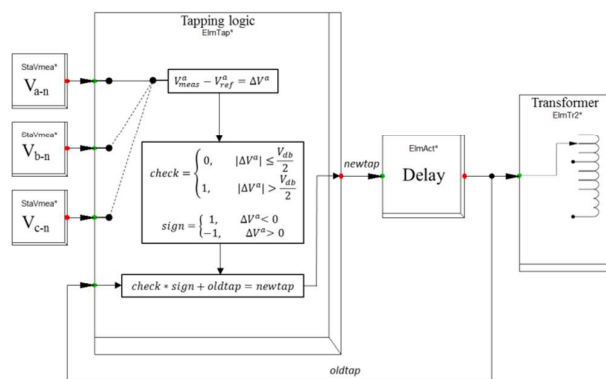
Tapping logic
ElmTap*

StaVmea*
$V_{a-n}$

StaVmea*
$V_{b-n}$

StaVmea*
$V_{c-n}$

$V_{meas}^{a} - V_{ref}^{a} = \Delta V^{a}$

$check = \begin{cases} 0, & |\Delta V^{a}| \leq \frac{V_{db}}{2} \\ 1, & |\Delta V^{a}| > \frac{V_{db}}{2} \end{cases}$

$sign = \begin{cases} 1, & \Delta V^{a} < 0 \\ -1, & \Delta V^{a} > 0 \end{cases}$

$check * sign + oldtap = newtap$

newtap

ElmAct*
Delay

Transformer
ElmTr2*

oldtap